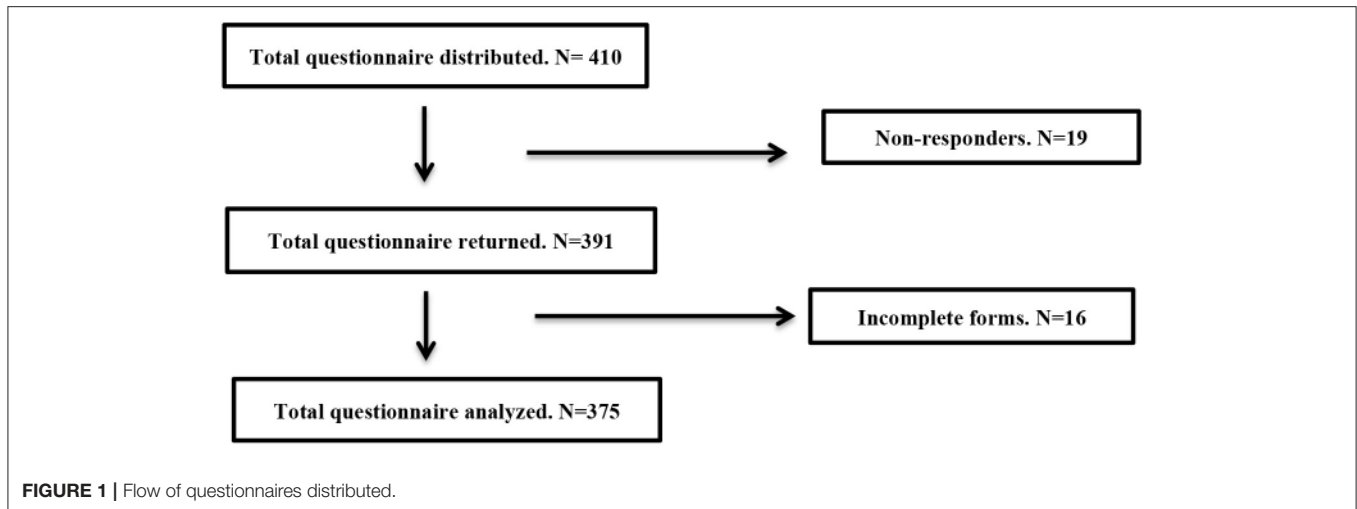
Total questionnaire distributed. N= 410

Non-responders. N=19

Total questionnaire returned. N=391

Incomplete forms. N=16

Total questionnaire analyzed. N=375

FIGURE 1 | Flow of questionnaires distributed.